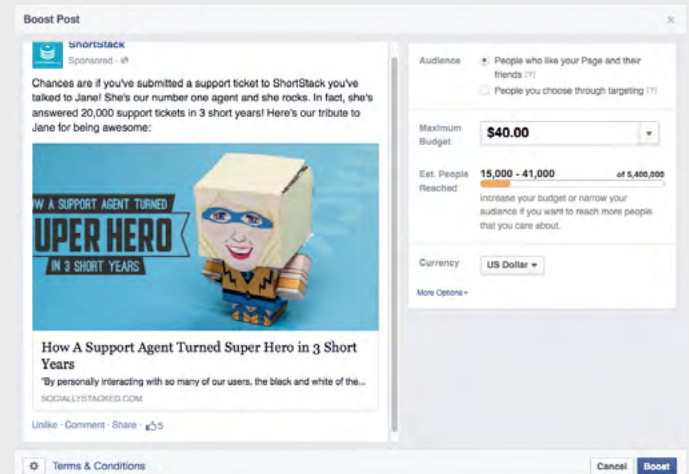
Boost Post

×

ShortStack
Sponsored · ⚙

Chances are if you've submitted a support ticket to ShortStack you've talked to Jane! She's our number one agent and she rocks. In fact, she's answered 20,000 support tickets in 3 short years! Here's our tribute to Jane for being awesome:

W A SUPPORT AGENT TURNED
UPER HERO
IN 3 SHORT YEARS

How A Support Agent Turned Super Hero in 3 Short Years

"By personally interacting with so many of our users, the black and white of the...

SOCIALLYSTACKED.COM

Unlike · Comment · Share · 5

Audience
People who like your Page and their friends [?]
People you choose through targeting [?]

Maximum Budget
$40.00

Est. People Reached
15,000 - 41,000
of 5,400,000

Increase your budget or narrow your audience if you want to reach more people that you care about.

Currency
US Dollar ▾

More Options ▾

Terms & Conditions

Cancel
Boost